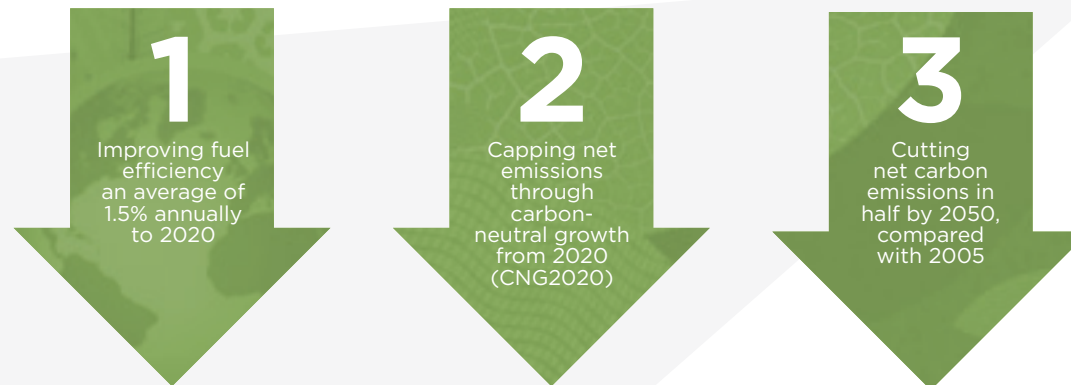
1
Improving fuel efficiency an average of 1.5% annually to 2020

2
Capping net emissions through carbon-neutral growth from 2020 (CNG2020)

3
Cutting net carbon emissions in half by 2050, compared with 2005